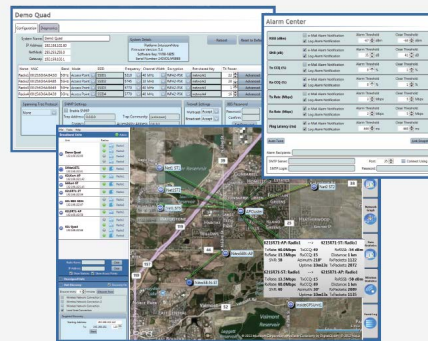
Demo Quad

Configuration Diagnostics

System Name: Demo Quad

IP Address: 192.168.100.96

Netmask: 255.255.255.0

Gateway: 192.168.100.1

System Details

Reboot

Reset to Defaults

Alarm Center

Mbit (dBm)

Signal Loss

Tx CCQ (%)

Rx CCQ (%)

Tx Rate (Mbps)

Rx Rate (Mbps)

Ping Latency (ms)

Alarm Threshold

Clear Threshold

Mbps

ms

Save

Spanning Tree Protocol

SNMP Settings

Firewall Settings

Apply

Network Settings

Demo Quad

Valmont Reservoir

8211N71-AP: Radio1

8211N71-ST: Radio1

8211N71-ST: Radio1

8211N71-AP: Radio1

Google